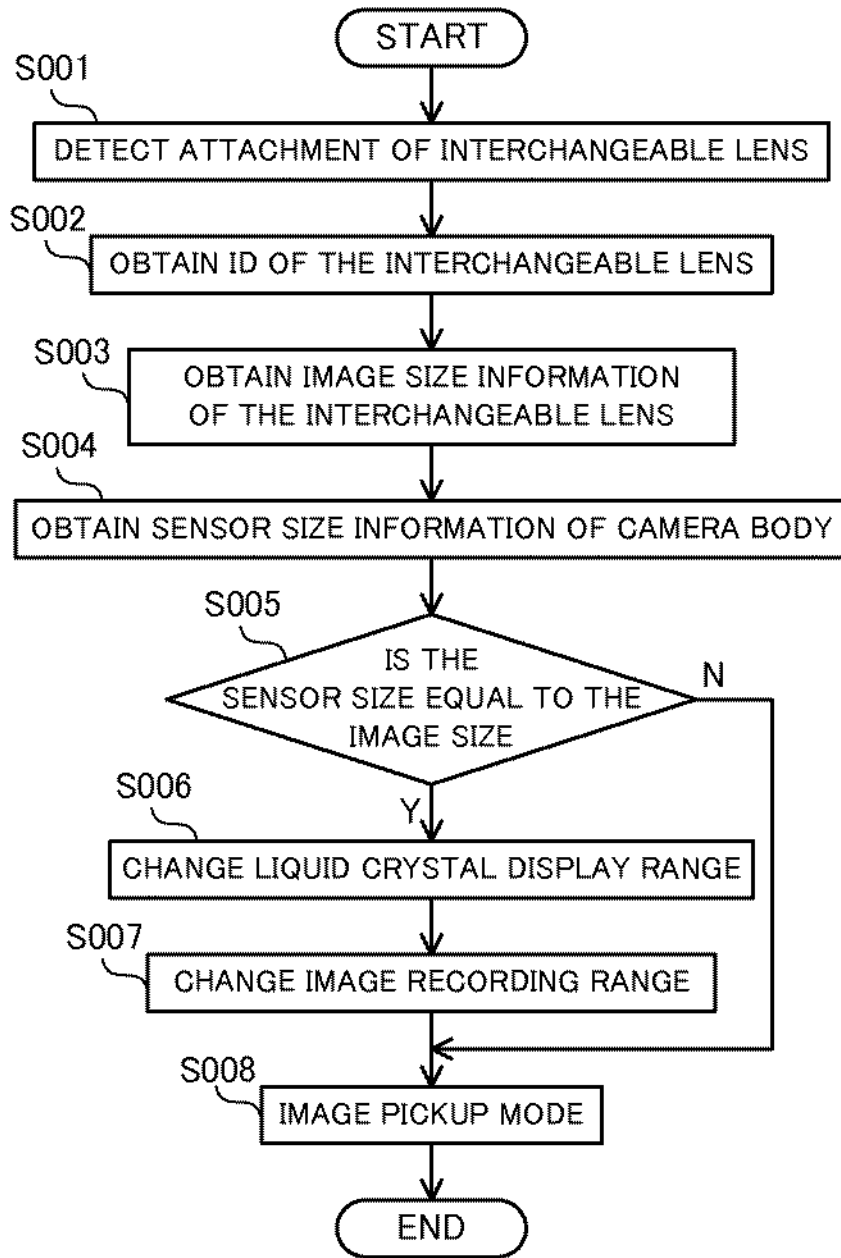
START

S001
DETECT ATTACHMENT OF INTERCHANGEABLE LENS

S002
OBTAIN ID OF THE INTERCHANGEABLE LENS

S003
OBTAIN IMAGE SIZE INFORMATION OF THE INTERCHANGEABLE LENS

S004
OBTAIN SENSOR SIZE INFORMATION OF CAMERA BODY

S005
IS THE SENSOR SIZE EQUAL TO THE IMAGE SIZE

N

Y

S006
CHANGE LIQUID CRYSTAL DISPLAY RANGE

S007
CHANGE IMAGE RECORDING RANGE

S008
IMAGE PICKUP MODE

END